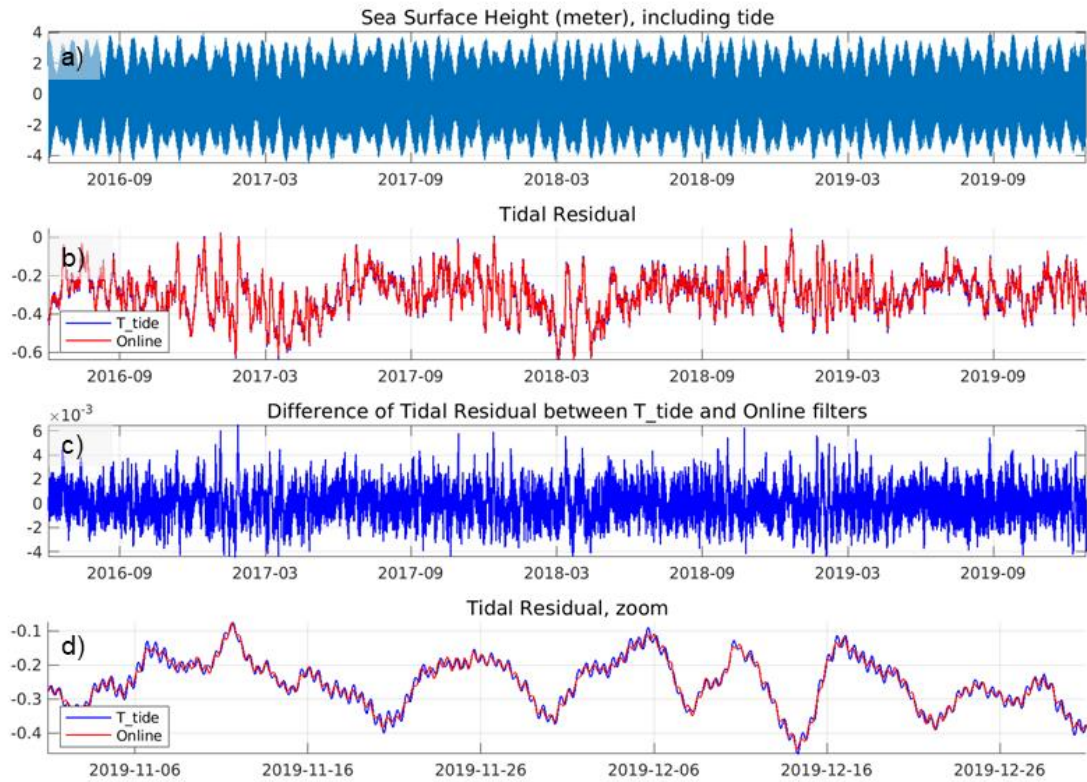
Sea Surface Height (meter), including tide

a)

4
2
0
-2
-4

2016-09 2017-03 2017-09 2018-03 2018-09 2019-03 2019-09

Tidal Residual

b)

0
-0.2
-0.4
-0.6

T_tide
Online

2016-09 2017-03 2017-09 2018-03 2018-09 2019-03 2019-09

$\times 10^{-3}$

Difference of Tidal Residual between T_tide and Online filters

c)

6
4
2
0
-2
-4

2016-09 2017-03 2017-09 2018-03 2018-09 2019-03 2019-09

Tidal Residual, zoom

d)

-0.1
-0.2
-0.3
-0.4

T_tide
Online

2019-11-06 2019-11-16 2019-11-26 2019-12-06 2019-12-16 2019-12-26